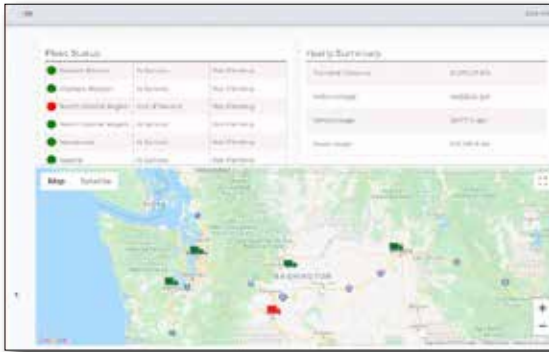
Fleet Status

| | | |
|---|---|---|
| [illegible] | In Service | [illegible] |
| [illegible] | In Service | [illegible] |
| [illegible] | Out of Service | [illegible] |
| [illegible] | In Service | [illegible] |
| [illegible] | In Service | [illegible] |
| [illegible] | In Service | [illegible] |

Yearly Summary

| | |
|---|---|
| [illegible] | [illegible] |
| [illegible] | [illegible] |
| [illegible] | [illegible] |
| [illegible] | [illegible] |

Map Satellite

WASHINGTON

+
−